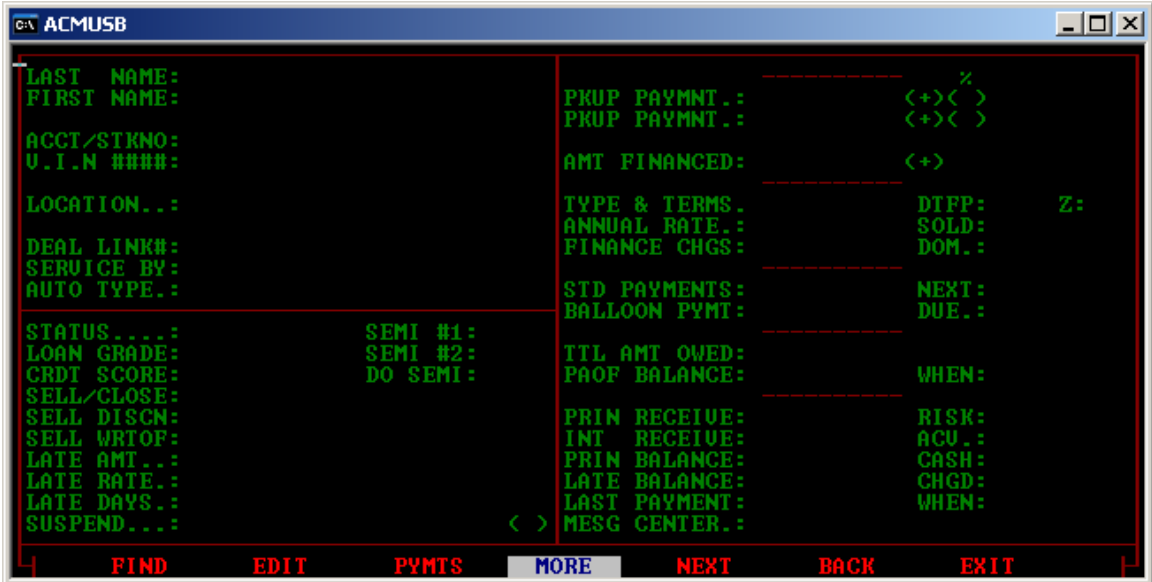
ACMUSB

LAST NAME:
FIRST NAME:

ACCT/STKNO:
V.I.N ####:

LOCATION..:

DEAL LINK#:
SERVICE BY:
AUTO TYPE.:

STATUS....:
LOAN GRADE:
CRDT SCORE:
SELL/CLOSE:
SELL DISCN:
SELL WRTOF:
LATE AMT..:
LATE RATE.:
LATE DAYS.:
SUSPEND...:

SEMI #1:
SEMI #2:
DO SEMI:

( )

%

PKUP PAYMNT.: (+)( )
PKUP PAYMNT.: (+)( )

AMT FINANCED: (+)

TYPE & TERMS. DTFP: Z:
ANNUAL RATE.: SOLD:
FINANCE CHGS: DOM.:

STD PAYMENTS: NEXT:
BALLOON PYMT: DUE.:

TTL AMT OWED:
PAOF BALANCE: WHEN:

PRIN RECEIVE: RISK:
INT RECEIVE: ACV.:
PRIN BALANCE: CASH:
LATE BALANCE: CHGD:
LAST PAYMENT: WHEN:
MESG CENTER.:

FIND EDIT PYMTS MORE NEXT BACK EXIT